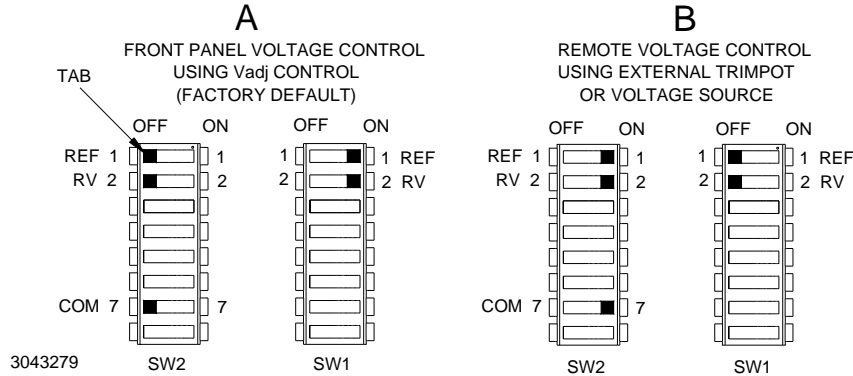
A

FRONT PANEL VOLTAGE CONTROL
USING Vadj CONTROL
(FACTORY DEFAULT)

TAB

OFF ON
REF 1 1
RV 2 2
COM 7 7
SW2

OFF ON
1 1 REF
2 2 RV
SW1

B

REMOTE VOLTAGE CONTROL
USING EXTERNAL TRIMPOT
OR VOLTAGE SOURCE

OFF ON
REF 1 1
RV 2 2
COM 7 7
SW2

OFF ON
1 1 REF
2 2 RV
SW1

3043279